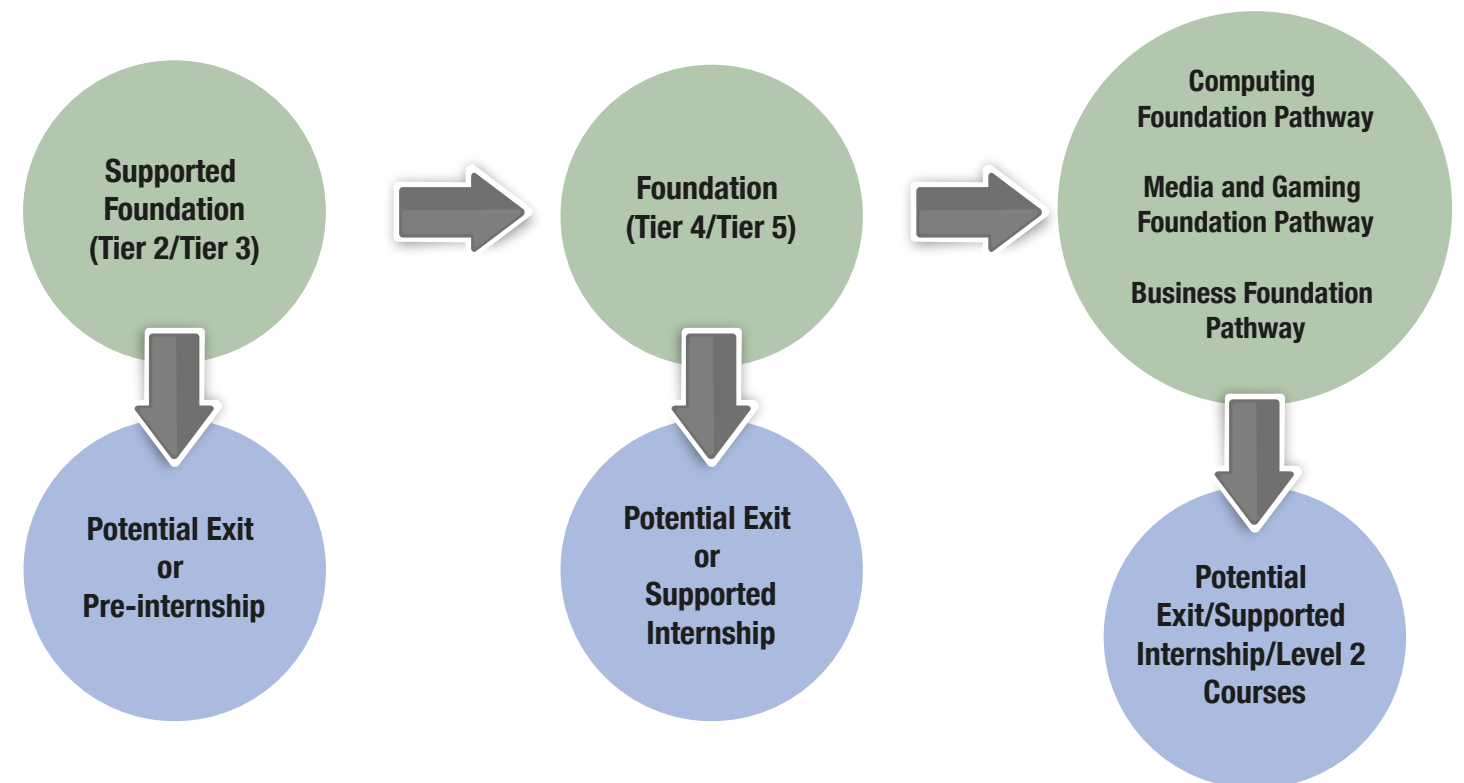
Supported Foundation (Tier 2/Tier 3)

Potential Exit or Pre-internship

Foundation (Tier 4/Tier 5)

Potential Exit or Supported Internship

Computing Foundation Pathway

Media and Gaming Foundation Pathway

Business Foundation Pathway

Potential Exit/Supported Internship/Level 2 Courses